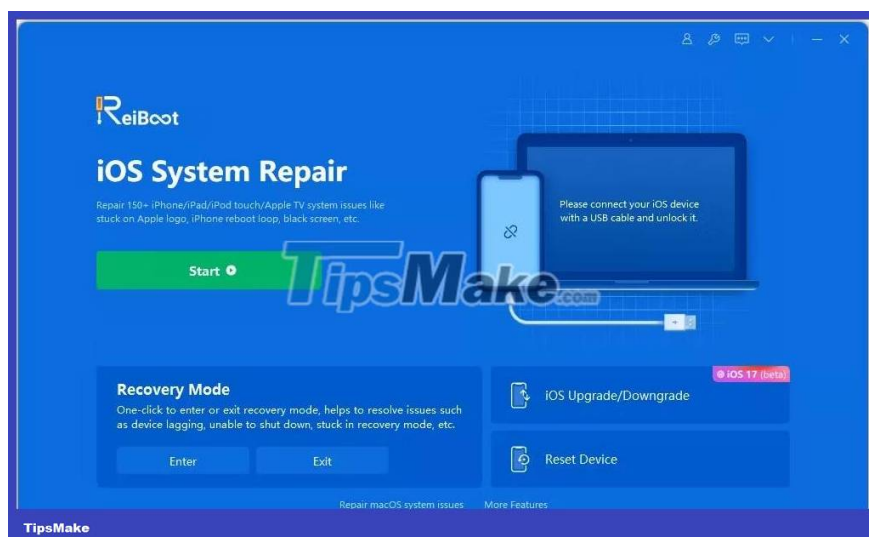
ReiBoot

iOS System Repair

Repair 150+ iPhone/iPad/iPod touch/Apple TV system issues like stuck on Apple logo, iPhone reboot loop, black screen, etc.

Start

Please connect your iOS device with a USB cable and unlock it.

TipsMake.com

Recovery Mode

One-click to enter or exit recovery mode, helps to resolve issues such as device lagging, unable to shut down, stuck in recovery mode, etc.

Enter

Exit

iOS 17 (beta)

iOS Upgrade/Downgrade

Reset Device

Repair macOS system issues

More Features

TipsMake